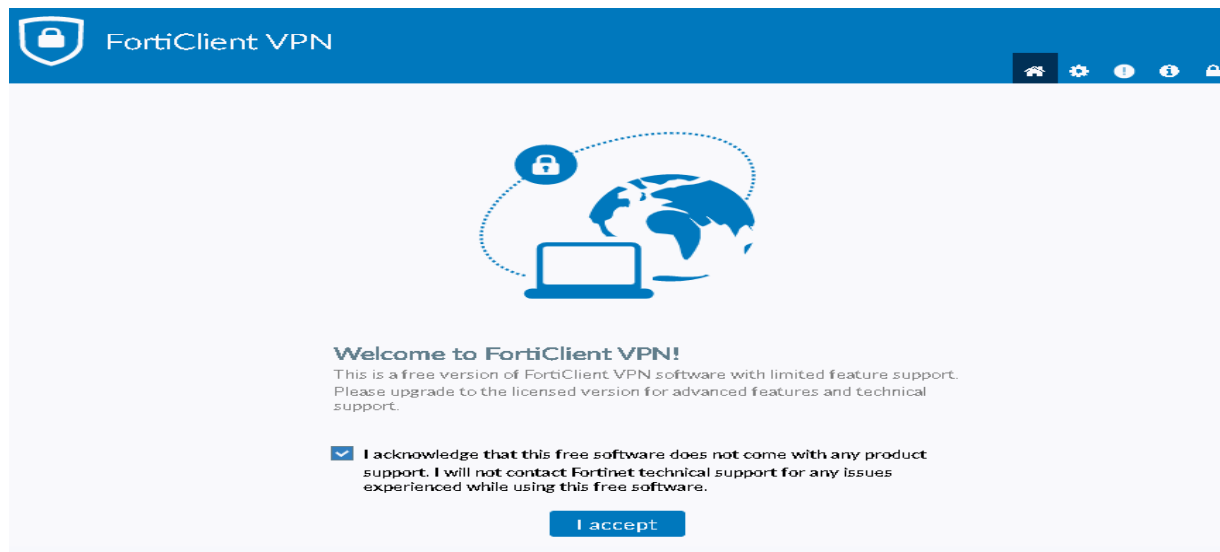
FortiClient VPN

Welcome to FortiClient VPN!

This is a free version of FortiClient VPN software with limited feature support. Please upgrade to the licensed version for advanced features and technical support.

I acknowledge that this free software does not come with any product support. I will not contact Fortinet technical support for any issues experienced while using this free software.

I accept